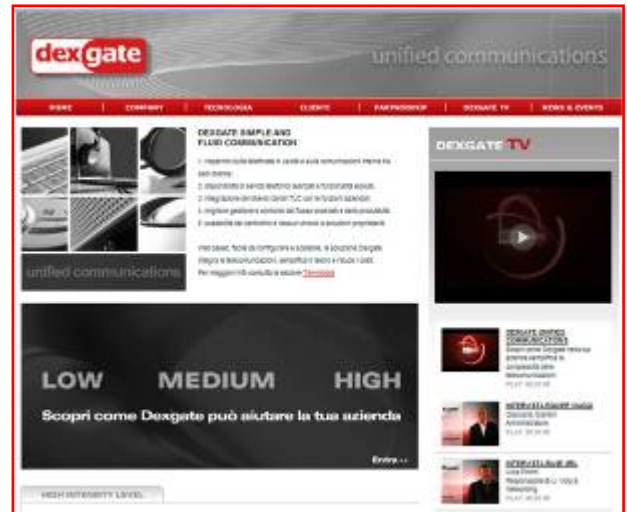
dexgate

unified communications

HOME | COMPANY | TECNOLOGIA | CLIENTI | PARTNERSHIP | DEXGATE TV | NEWS & EVENTS

DEXGATE SIMPLE AND FLUID COMMUNICATION

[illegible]

unified communications

DEXGATE TV

LOW MEDIUM HIGH

Scopri come Dexgate può aiutare la tua azienda

Entra >>

HIGH INTENSITY LEVEL

DEXGATE UNIFIED COMMUNICATIONS

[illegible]

INTERVISTA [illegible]

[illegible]

INTERVISTA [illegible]

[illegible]